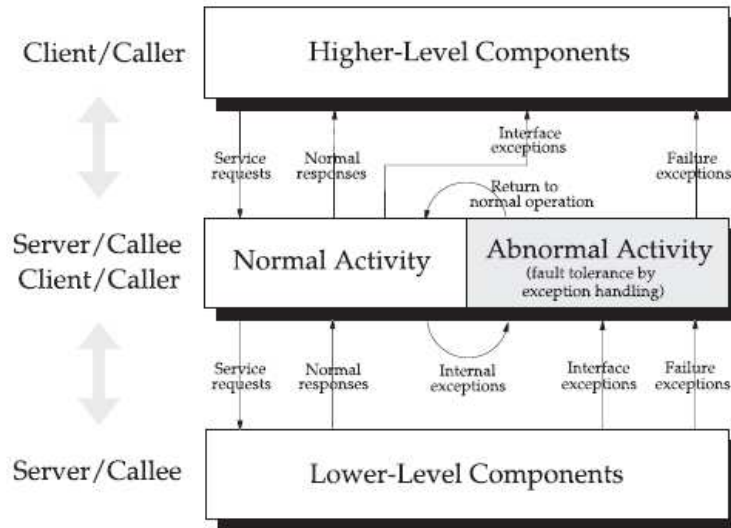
Client/Caller

Higher-Level Components

Service requests

Normal responses

Interface exceptions

Failure exceptions

Return to normal operation

Server/Callee
Client/Caller

Normal Activity

Abnormal Activity
(fault tolerance by exception handling)

Service requests

Normal responses

Internal exceptions

Interface exceptions

Failure exceptions

Server/Callee

Lower-Level Components